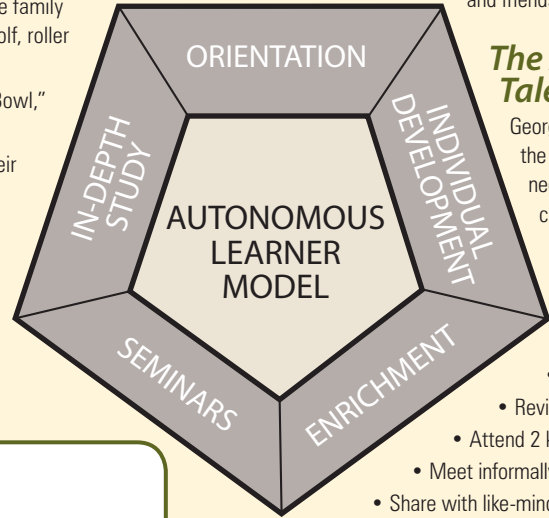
e family
olf, roller

Bowl,"

eir

and friends

The
Tale

Georg
the
ne
c

ORIENTATION

INDIVIDUAL DEVELOPMENT

ENRICHMENT

SEMINARS

IN-DEPTH STUDY

AUTONOMOUS LEARNER MODEL

• Revi
• Attend 2 h
• Meet informally
• Share with like-mind